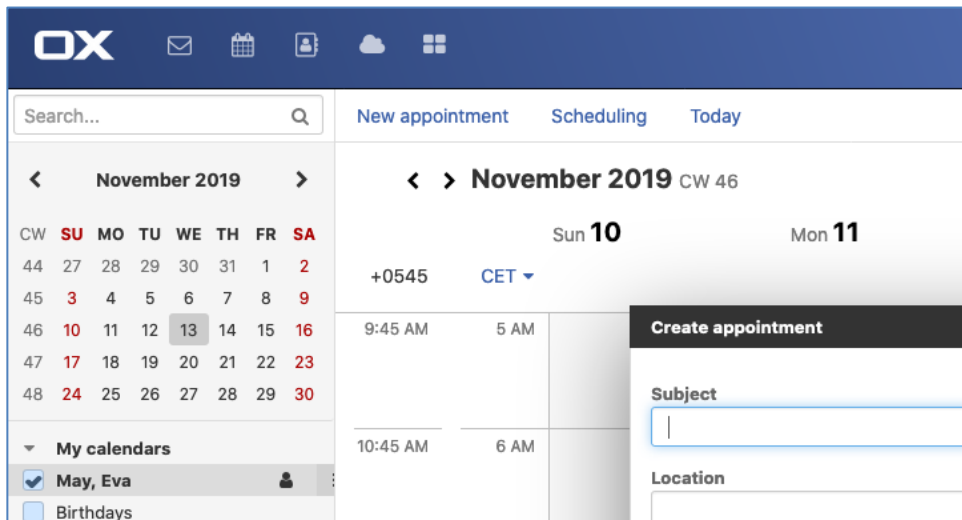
OX

Search...

November 2019

| CW | SU | MO | TU | WE | TH | FR | SA |
|---|---|---|---|---|---|---|---|
| 44 | 27 | 28 | 29 | 30 | 31 | 1 | 2 |
| 45 | 3 | 4 | 5 | 6 | 7 | 8 | 9 |
| 46 | 10 | 11 | 12 | 13 | 14 | 15 | 16 |
| 47 | 17 | 18 | 19 | 20 | 21 | 22 | 23 |
| 48 | 24 | 25 | 26 | 27 | 28 | 29 | 30 |

My calendars
May, Eva
Birthdays

New appointment Scheduling Today

November 2019 CW 46

Sun 10 Mon 11

+0545 CET

9:45 AM 5 AM
10:45 AM 6 AM

Create appointment
Subject
Location